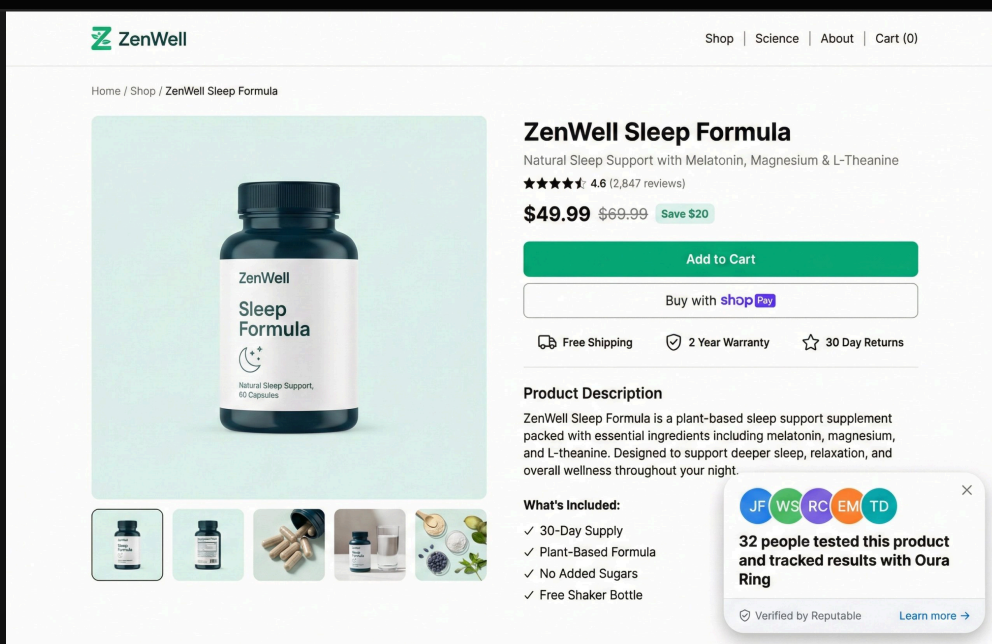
ZenWell

Shop | Science | About | Cart (0)

Home / Shop / ZenWell Sleep Formula

ZenWell
Sleep Formula
Natural Sleep Support, 60 Capsules

ZenWell Sleep Formula

Natural Sleep Support with Melatonin, Magnesium & L-Theanine

4.6 (2,847 reviews)

$49.99 $69.99 Save $20

Add to Cart

Buy with shop Pay

Free Shipping 2 Year Warranty 30 Day Returns

Product Description

ZenWell Sleep Formula is a plant-based sleep support supplement packed with essential ingredients including melatonin, magnesium, and L-theanine. Designed to support deeper sleep, relaxation, and overall wellness throughout your night.

What's Included:

✓ 30-Day Supply
✓ Plant-Based Formula
✓ No Added Sugars
✓ Free Shaker Bottle

JF WS RC EM TD

32 people tested this product and tracked results with Oura Ring

Verified by Reputable Learn more →